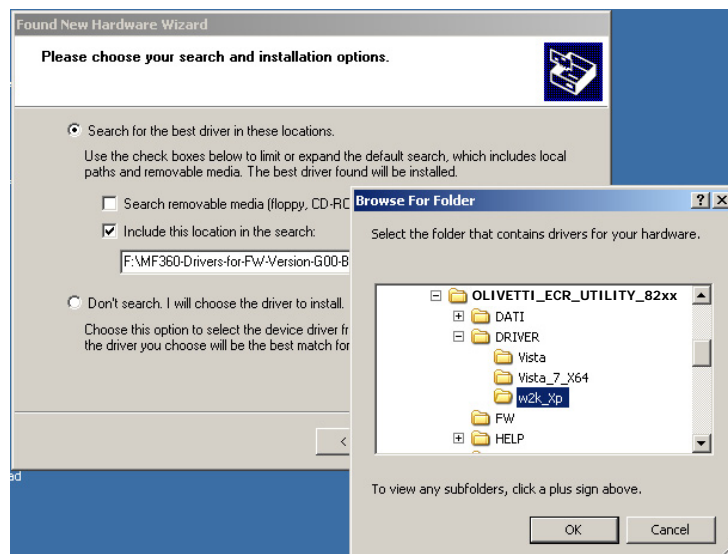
Found New Hardware Wizard

Please choose your search and installation options.

Search for the best driver in these locations.

Use the check boxes below to limit or expand the default search, which includes local paths and removable media. The best driver found will be installed.

Search removable media (floppy, CD-RC

Include this location in the search:

F:\MF360-Drivers-for-FW-Version-G00-B

Don't search. I will choose the driver to install.

Choose this option to select the device driver fr the driver you choose will be the best match for

<

ad

Browse For Folder

?

X

Select the folder that contains drivers for your hardware.

OLIVETTI_ECR_UTILITY_82xx
DATI
DRIVER
Vista
Vista_7_X64
w2k_Xp
FW
HELP

To view any subfolders, click a plus sign above.

OK

Cancel